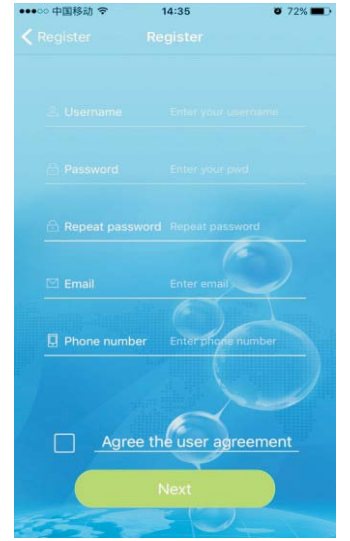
●●●○○ 中国移动 14:35 72%

Register Register

Username Enter your username

Password Enter your pwd

Repeat password Repeat password

Email Enter email

Phone number Enter phone number

Agree the user agreement

Next